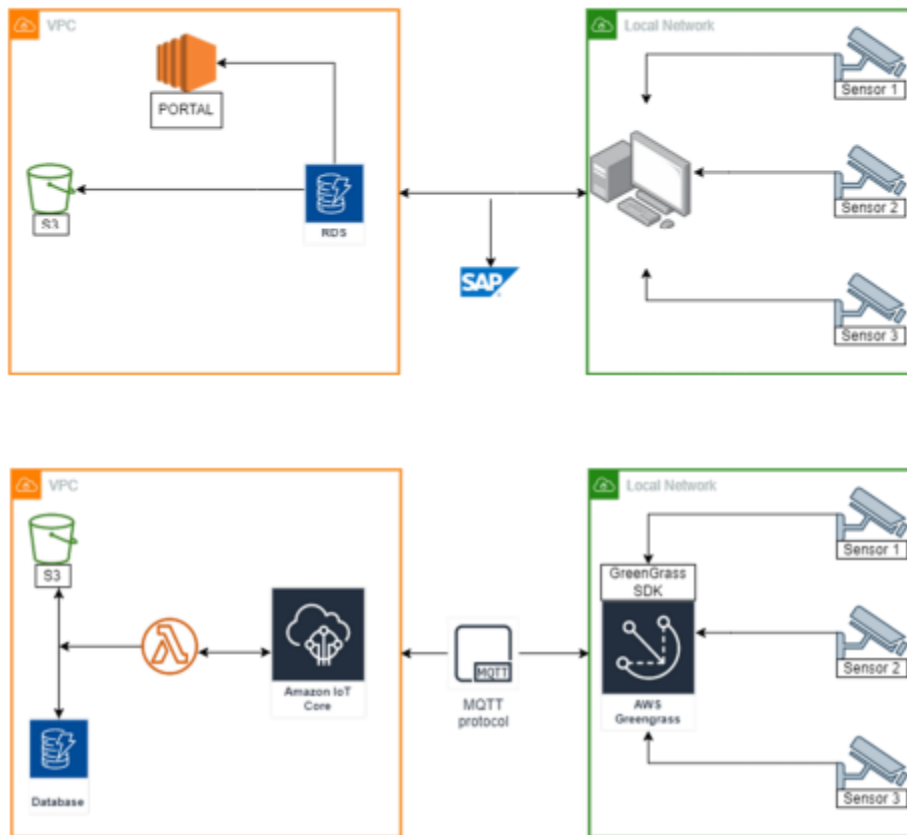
VPC

PORTAL

S3

RDS

SAP

Local Network

Sensor 1

Sensor 2

Sensor 3

VPC

S3

Database

Amazon IoT Core

MQTT

MQTT protocol

Local Network

GreenGrass SDK

AWS Greengrass

Sensor 1

Sensor 2

Sensor 3